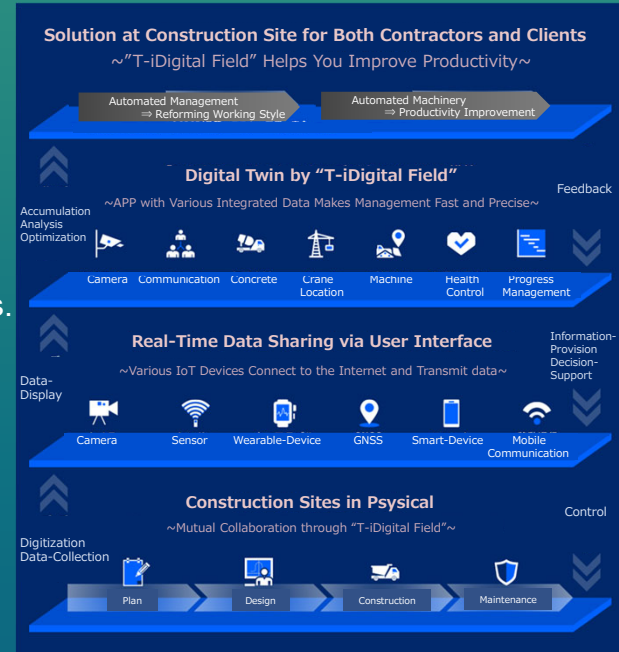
Solution at Construction Site for Both Contractors and Clients
~"T-iDigital Field" Helps You Improve Productivity~

Automated Management
⇒ Reforming Working Style

Automated Machinery
⇒ Productivity Improvement

Digital Twin by "T-iDigital Field"
~APP with Various Integrated Data Makes Management Fast and Precise~

Feedback

Accumulation
Analysis
Optimization

Camera
Communication
Concrete
Crane Location
Machine
Health Control
Progress Management

Real-Time Data Sharing via User Interface
~Various IoT Devices Connect to the Internet and Transmit data~

Information-Provision
Decision-Support

Data-Display

Camera
Sensor
Wearable-Device
GNSS
Smart-Device
Mobile Communication

Construction Sites in Psysical
~Mutual Collaboration through "T-iDigital Field"~

Control

Digitization
Data-Collection

Plan
Design
Construction
Maintenance